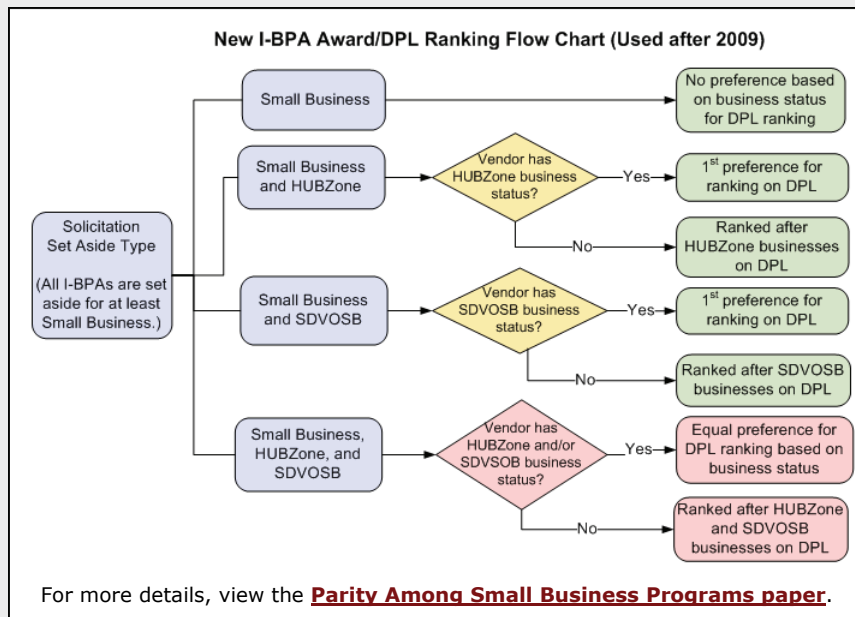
New I-BPA Award/DPL Ranking Flow Chart (Used after 2009)

Solicitation Set Aside Type

(All I-BPAs are set aside for at least Small Business.)

Small Business

No preference based on business status for DPL ranking

Small Business and HUBZone

Vendor has HUBZone business status?

Yes

$1^{st}$ preference for ranking on DPL

No

Ranked after HUBZone businesses on DPL

Small Business and SDVOSB

Vendor has SDVOSB business status?

Yes

$1^{st}$ preference for ranking on DPL

No

Ranked after SDVOSB businesses on DPL

Small Business, HUBZone, and SDVOSB

Vendor has HUBZone and/or SDVSOB business status?

Yes

Equal preference for DPL ranking based on business status

No

Ranked after HUBZone and SDVOSB businesses on DPL

For more details, view the Parity Among Small Business Programs paper.